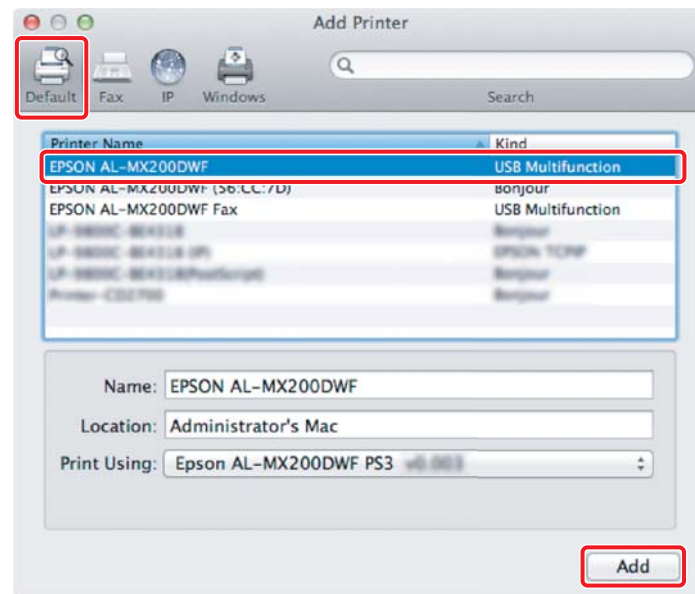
Add Printer

Default Fax IP Windows

Search

| Printer Name | Kind |
|---|---|
| EPSON AL-MX200DWF | USB Multifunction |
| EPSON AL-MX200DWF (56:CC:7D) | Bonjour |
| EPSON AL-MX200DWF Fax | USB Multifunction |
| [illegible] | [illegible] |
| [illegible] | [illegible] |
| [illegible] | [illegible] |
| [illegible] | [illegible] |

Name: EPSON AL-MX200DWF

Location: Administrator's Mac

Print Using: Epson AL-MX200DWF PS3 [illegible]

Add